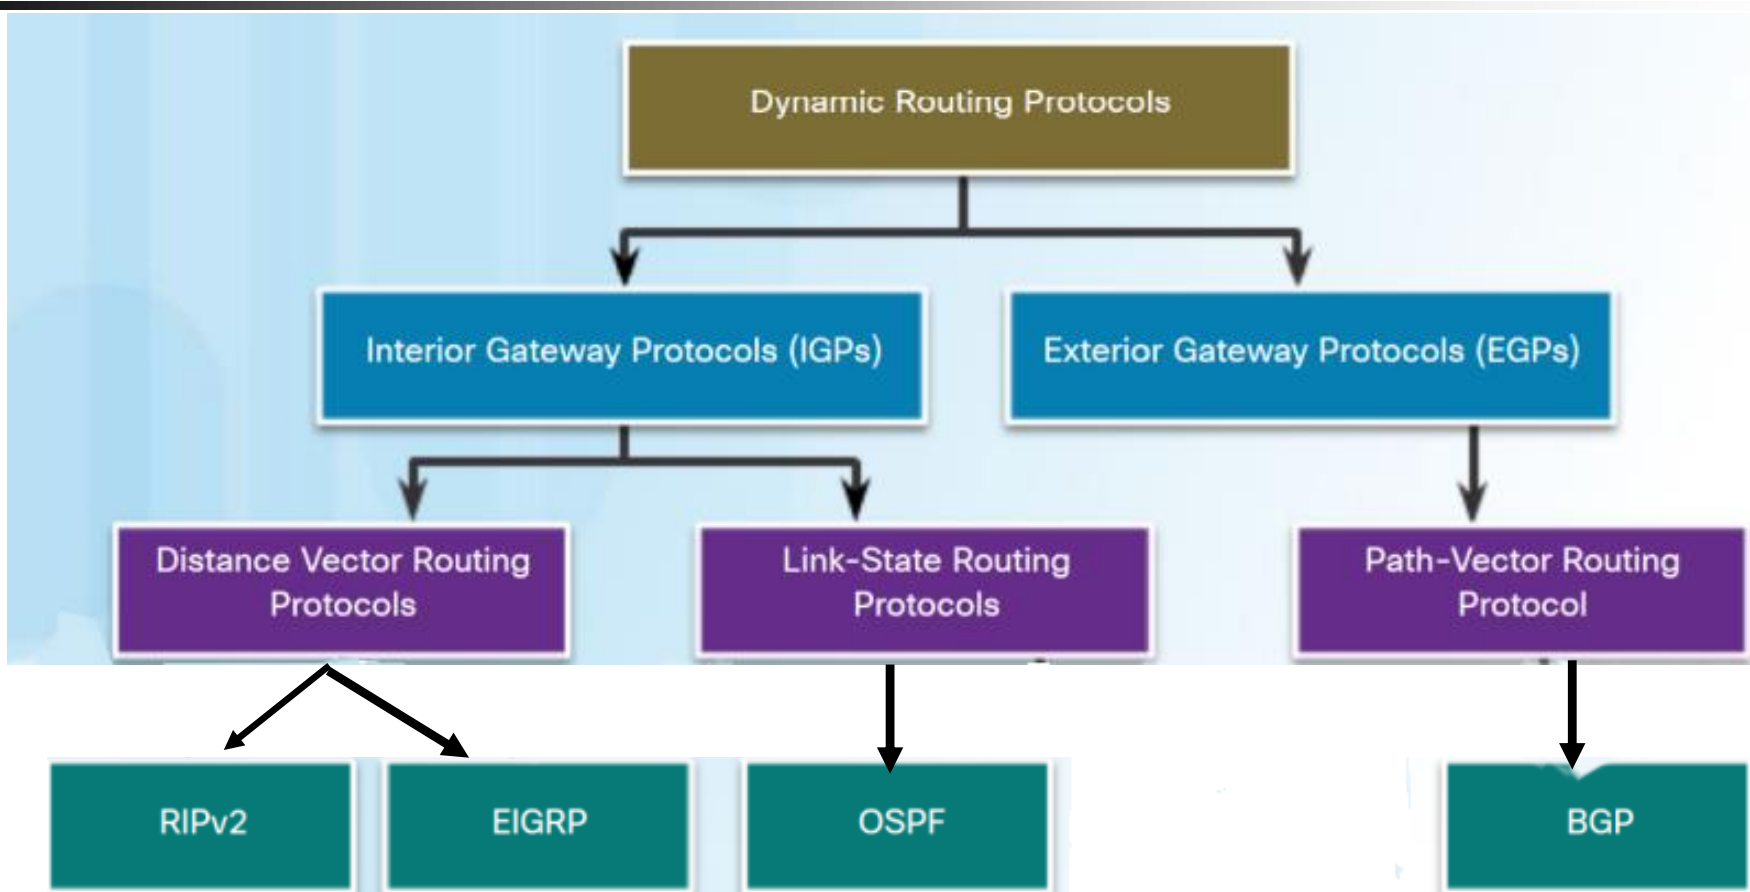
Dynamic Routing Protocols

Interior Gateway Protocols (IGPs)

Exterior Gateway Protocols (EGPs)

Distance Vector Routing Protocols

Link-State Routing Protocols

Path-Vector Routing Protocol

RIPv2

EIGRP

OSPF

BGP